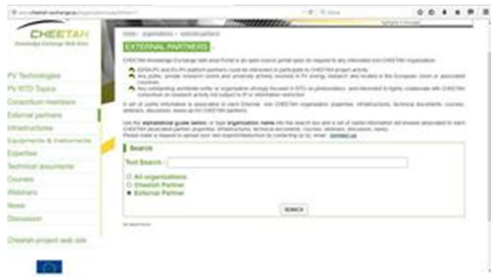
www.cheetah-exchange.eu/organisations/partners/

CHEETAH
Knowledge Exchange Web Area

PV Technologies
PV RTD Topics
Consortium members
External partners
Infrastructures
Equipments & Instruments
Expertise
Technical documents
Courses
Webinars
News
Discussion

Cheetah project web site

Home › organisations › external partners

EXTERNAL PARTNERS

CHEETAH Knowledge Exchange Web area Portal is an open source portal open on request to any interested non CHEETAH organisation.

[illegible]

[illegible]

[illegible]

A set of useful information is associated to each External, non CHEETAH organisation: expertise, infrastructures, technical documents, courses, webinars, discussions, news.

Use the alphabetical guide below, or type organisation name into the search box and a set of useful information will be associated to each CHEETAH associated partner: expertise, infrastructures, technical documents, courses, webinars, discussion, news. Please make a request to upload your own expertise/structure by contacting us by email: contact us

Search

Text Search:

All organisations
Cheetah Partner
External Partner

SEARCH